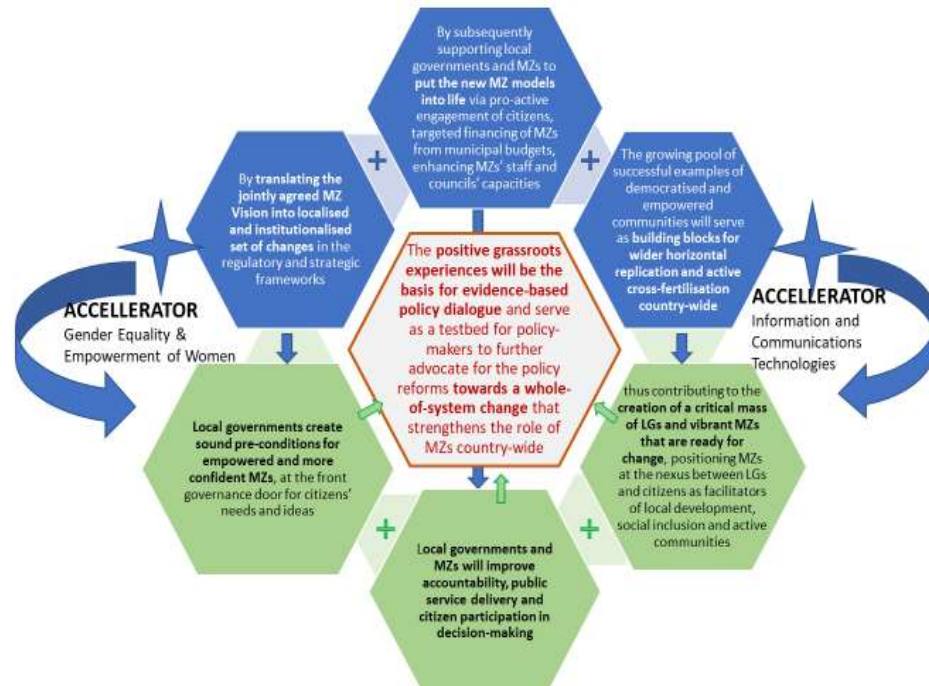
By subsequently supporting local governments and MZs to put the new MZ models into life via pro-active engagement of citizens, targeted financing of MZs from municipal budgets, enhancing MZs' staff and councils' capacities

By translating the jointly agreed MZ Vision into localised and institutionalised set of changes in the regulatory and strategic frameworks

The growing pool of successful examples of democratised and empowered communities will serve as building blocks for wider horizontal replication and active cross-fertilisation country-wide

+

+

ACCELLERATOR
Gender Equality & Empowerment of Women

ACCELLERATOR
Information and Communications Technologies

The positive grassroots experiences will be the basis for evidence-based policy dialogue and serve as a testbed for policy-makers to further advocate for the policy reforms towards a whole-of-system change that strengthens the role of MZs country-wide

Local governments create sound pre-conditions for empowered and more confident MZs, at the front governance door for citizens' needs and ideas

thus contributing to the creation of a critical mass of LGs and vibrant MZs that are ready for change, positioning MZs at the nexus between LGs and citizens as facilitators of local development, social inclusion and active communities

+

+

Local governments and MZs will improve accountability, public service delivery and citizen participation in decision-making